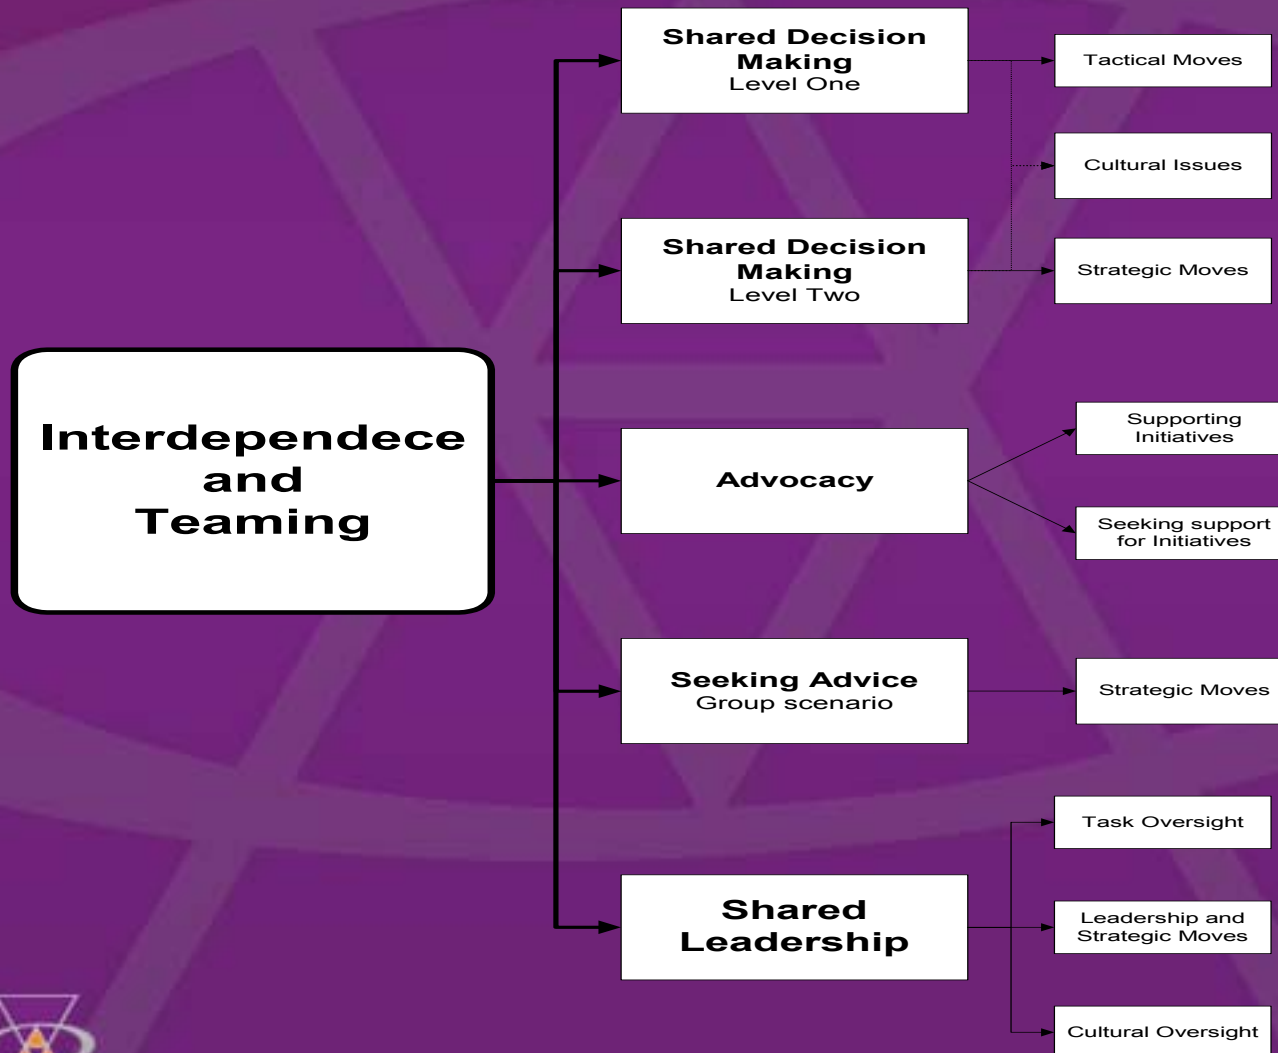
Interdependece and Teaming

Shared Decision Making
Level One

Shared Decision Making
Level Two

Advocacy

Seeking Advice
Group scenario

Shared Leadership

Tactical Moves

Cultural Issues

Strategic Moves

Supporting Initiatives

Seeking support for Initiatives

Strategic Moves

Task Oversight

Leadership and Strategic Moves

Cultural Oversight